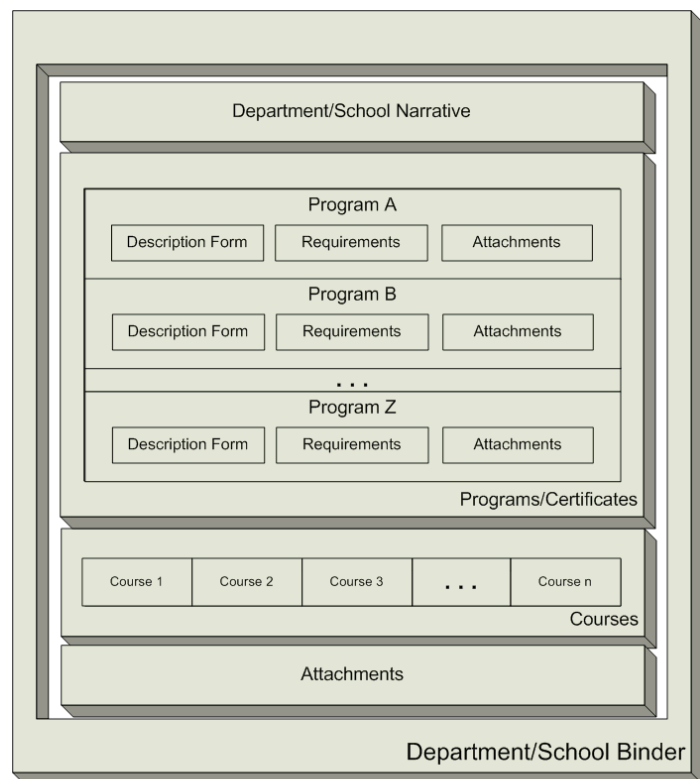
Department/School Narrative

Program A

Description Form

Requirements

Attachments

Program B

Description Form

Requirements

Attachments

. . .

Program Z

Description Form

Requirements

Attachments

Programs/Certificates

| Course 1 | Course 2 | Course 3 | . . . | Course n |
|---|---|---|---|---|

Courses

Attachments

Department/School Binder